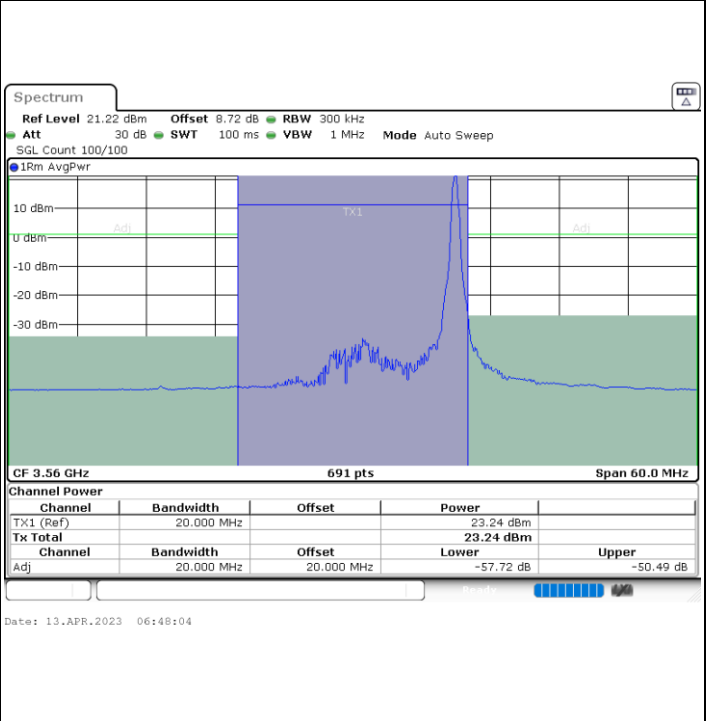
Spectrum

Ref Level 21.22 dBm Offset 8.72 dB RBW 300 kHz
Att 30 dB SWT 100 ms VBW 1 MHz Mode Auto Sweep
SGL Count 100/100

1Rm AvgPwr

10 dBm
0 dBm
-10 dBm
-20 dBm
-30 dBm

Adj TX1 Adj

CF 3.56 GHz 691 pts Span 60.0 MHz

Channel Power

| Channel | Bandwidth | Offset | Power | |
|---|---|---|---|---|
| TX1 (Ref) | 20.000 MHz | | 23.24 dBm | |
| Tx Total | | | 23.24 dBm | |
| Channel | Bandwidth | Offset | Lower | Upper |
| Adj | 20.000 MHz | 20.000 MHz | -57.72 dB | -50.49 dB |

Ready

Date: 13.APR.2023 06:48:04